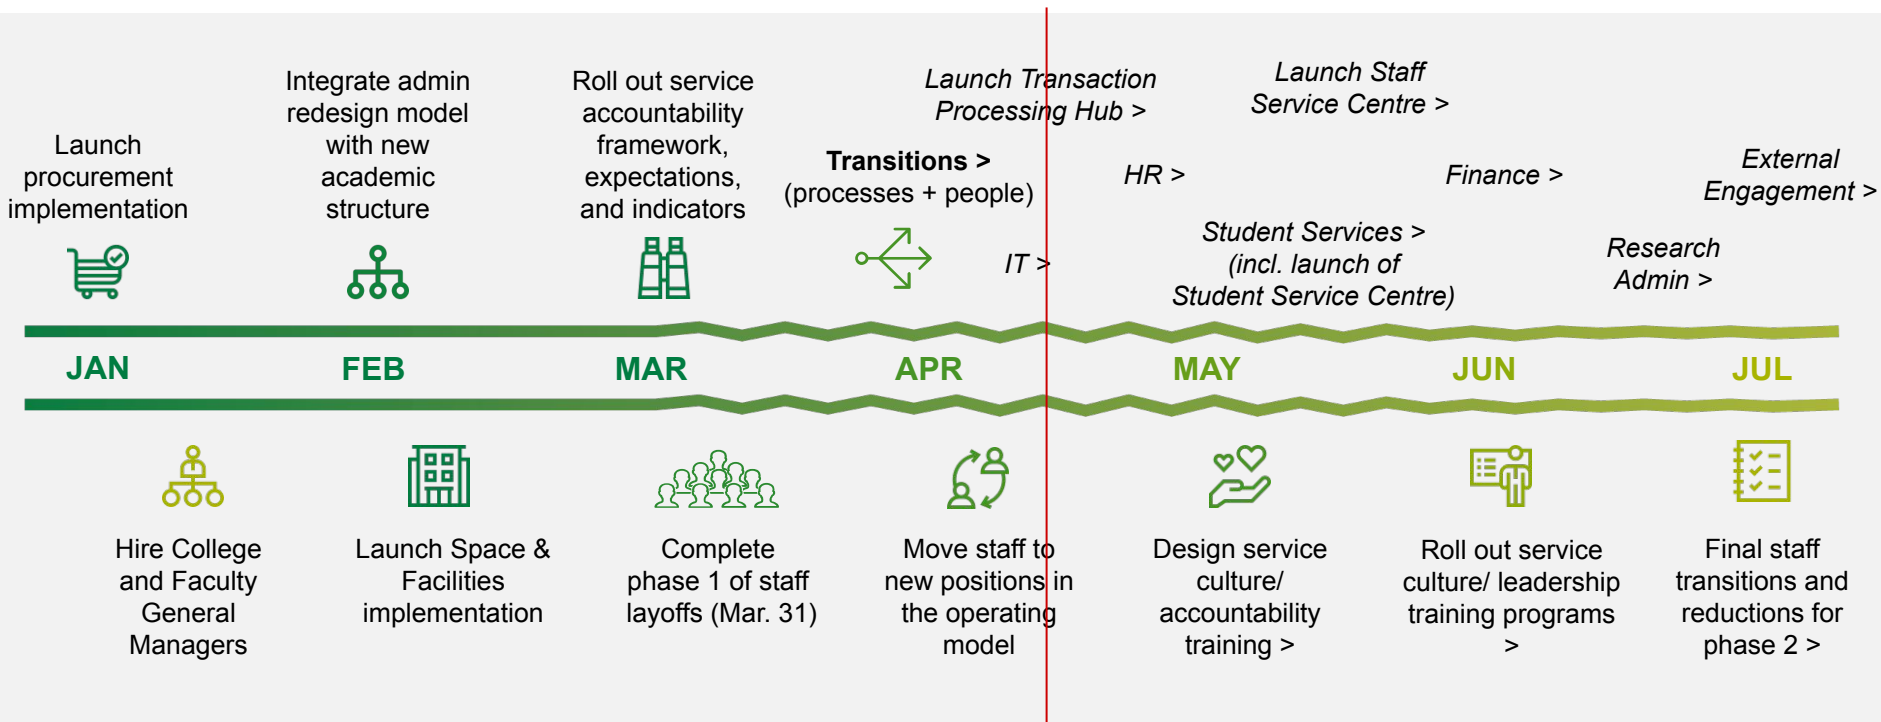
Launch procurement implementation

Integrate admin redesign model with new academic structure

Roll out service accountability framework, expectations, and indicators

Transitions > (processes + people)

Launch Transaction Processing Hub >

IT >

HR >

Launch Staff Service Centre >

Student Services > (incl. launch of Student Service Centre)

Finance >

Research Admin >

External Engagement >

JAN

FEB

MAR

APR

MAY

JUN

JUL

Hire College and Faculty General Managers

Launch Space & Facilities implementation

Complete phase 1 of staff layoffs (Mar. 31)

Move staff to new positions in the operating model

Design service culture/ accountability training >

Roll out service culture/ leadership training programs >

Final staff transitions and reductions for phase 2 >